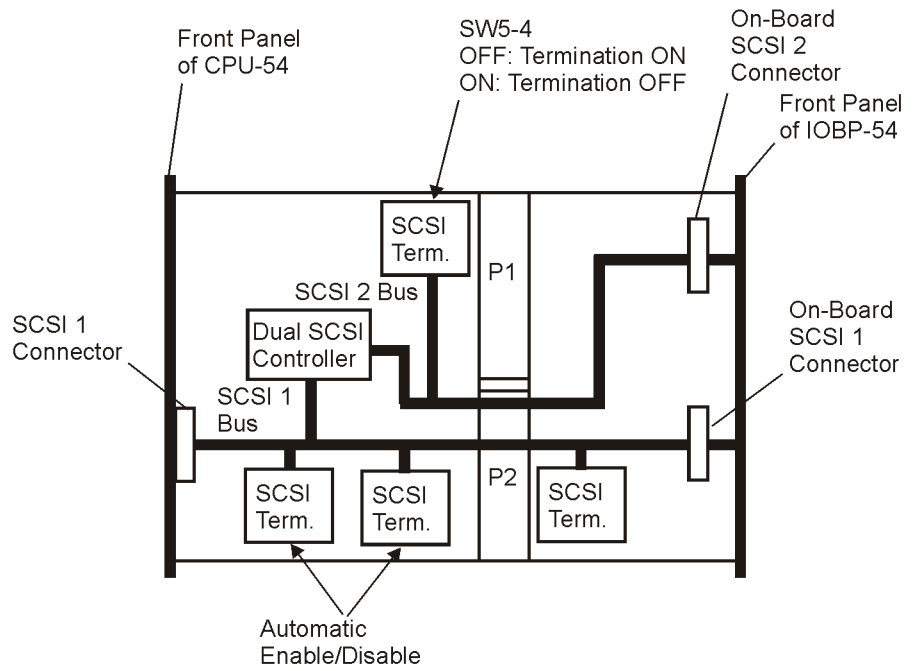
Front Panel of CPU-54

SW5-4
OFF: Termination ON
ON: Termination OFF

On-Board SCSI 2 Connector

Front Panel of IOBP-54

SCSI Term.

P1

SCSI 2 Bus

SCSI 1 Connector

Dual SCSI Controller

On-Board SCSI 1 Connector

SCSI 1 Bus

P2

SCSI Term.

SCSI Term.

SCSI Term.

Automatic Enable/Disable